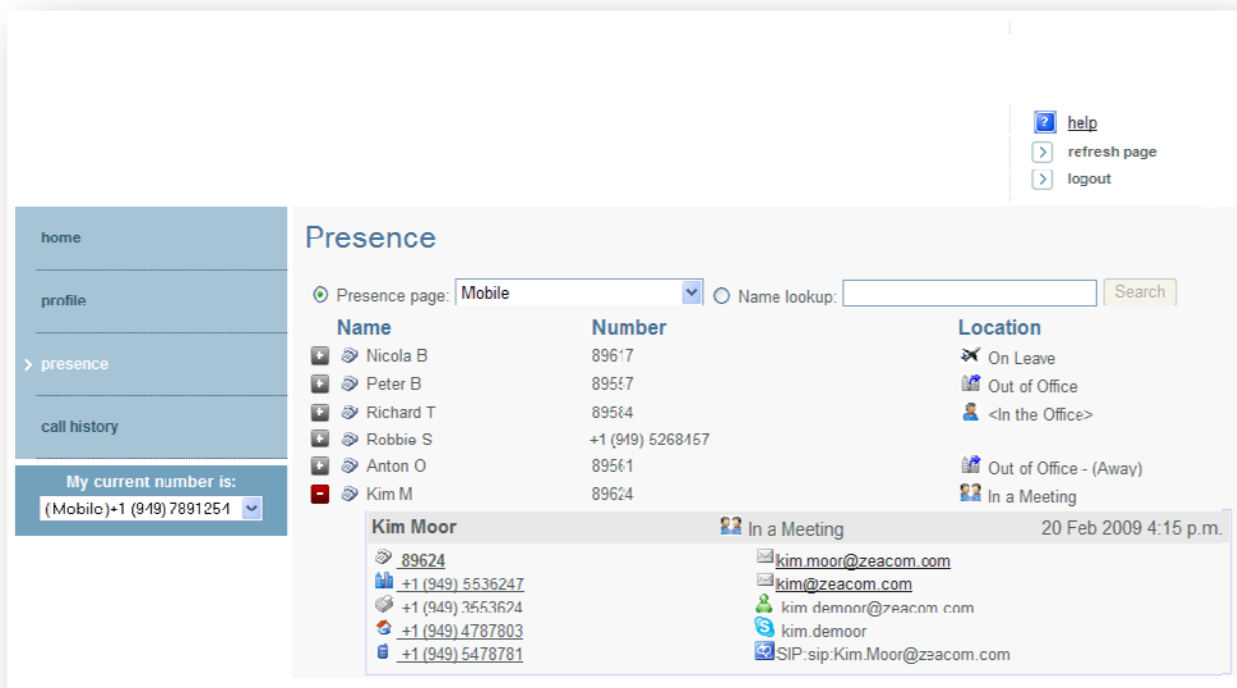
help
refresh page
logout

home
profile
presence
call history

My current number is:
(Mobile)+1 (949) 7891254

Presence

Presence page: Mobile
Name lookup:
Search

| Name | Number | Location |
|---|---|---|
| Nicola B | 89617 | On Leave |
| Peter B | 89557 | Out of Office |
| Richard T | 89584 | <In the Office> |
| Robbie S | +1 (949) 5268457 | |
| Anton O | 89561 | Out of Office - (Away) |
| Kim M | 89624 | In a Meeting |

Kim Moor
In a Meeting
20 Feb 2009 4:15 p.m.

89624
+1 (949) 5536247
+1 (949) 3553624
+1 (949) 4787803
+1 (949) 5478781

kim.moor@zeacom.com
kim@zeacom.com
kim.demoor@zeacom.com
kim.demoor
SIP:sip:Kim.Moor@zeacom.com